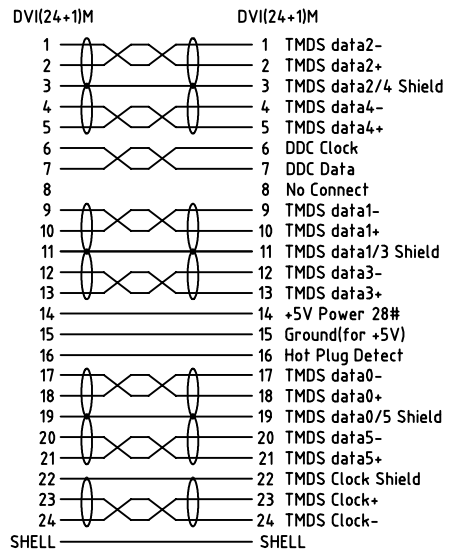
DVI(24+1)M

1
2
3
4
5
6
7
8
9
10
11
12
13
14
15
16
17
18
19
20
21
22
23
24
SHELL

DVI(24+1)M

1 TMDS data2-
2 TMDS data2+
3 TMDS data2/4 Shield
4 TMDS data4-
5 TMDS data4+
6 DDC Clock
7 DDC Data
8 No Connect
9 TMDS data1-
10 TMDS data1+
11 TMDS data1/3 Shield
12 TMDS data3-
13 TMDS data3+
14 +5V Power 28#
15 Ground(for +5V)
16 Hot Plug Detect
17 TMDS data0-
18 TMDS data0+
19 TMDS data0/5 Shield
20 TMDS data5-
21 TMDS data5+
22 TMDS Clock Shield
23 TMDS Clock+
24 TMDS Clock-
SHELL